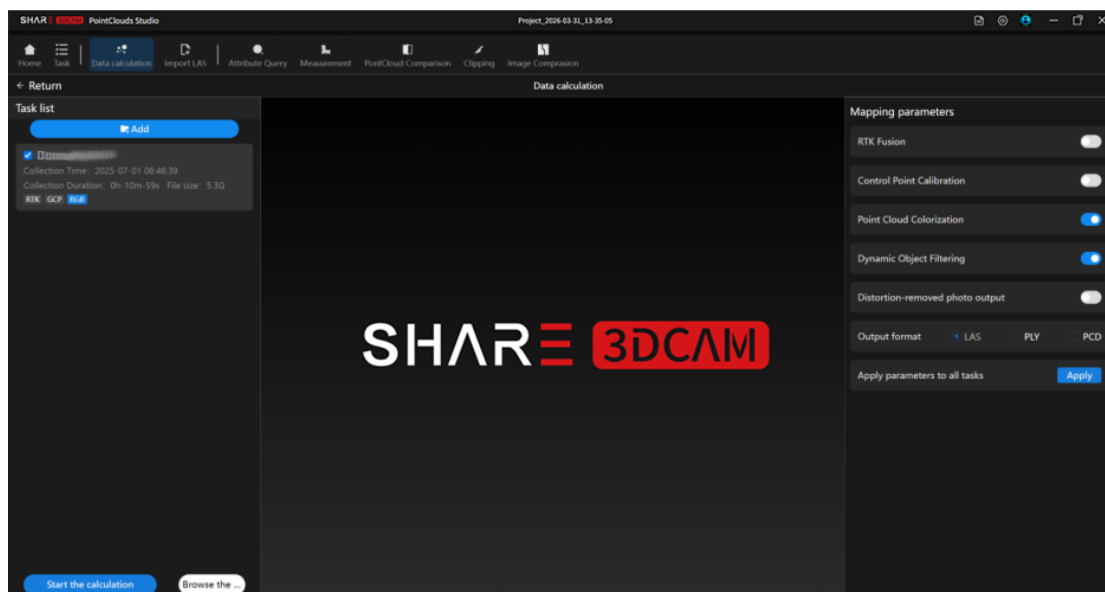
SHARE 3DCAM PointClouds Studio

Project_2026-03-31_13-35-05

Home Task Data calculation Import LAS Attribute Query Measurement PontCloud Comparison Clipping Image Compraslon

← Return

Data calculation

Task list

Add

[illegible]
Collection Time: 2025-07-01 08:46:39
Collection Duration: 0h-10m-59s File size: 5.3G
RTK GCP RGB

SHARE 3DCAM

Mapping parameters

RTK Fusion

Control Point Calibration

Point Cloud Colorization

Dynamic Object Filtering

Distortion-removed photo output

Output format LAS PLY PCD

Apply parameters to all tasks Apply

Start the calculation

Browse the ...